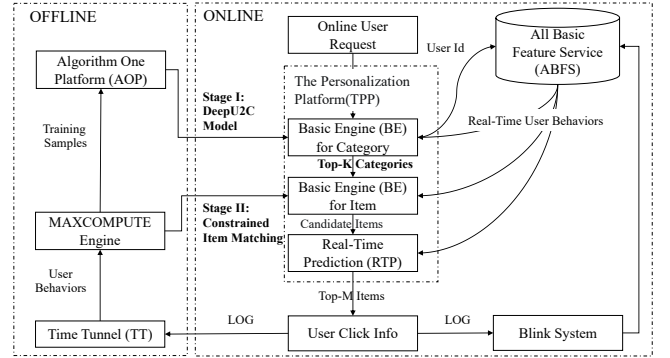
OFFLINE

Algorithm One Platform (AOP)

Training Samples

MAXCOMPUTE Engine

User Behaviors

Time Tunnel (TT)

ONLINE

Online User Request

User Id

All Basic Feature Service (ABFS)

The Personalization Platform(TPP)

Stage I: DeepU2C Model

Basic Engine (BE) for Category

Real-Time User Behaviors

Top-K Categories

Basic Engine (BE) for Item

Stage II: Constrained Item Matching

Candidate Items

Real-Time Prediction (RTP)

Top-M Items

LOG

User Click Info

LOG

Blink System